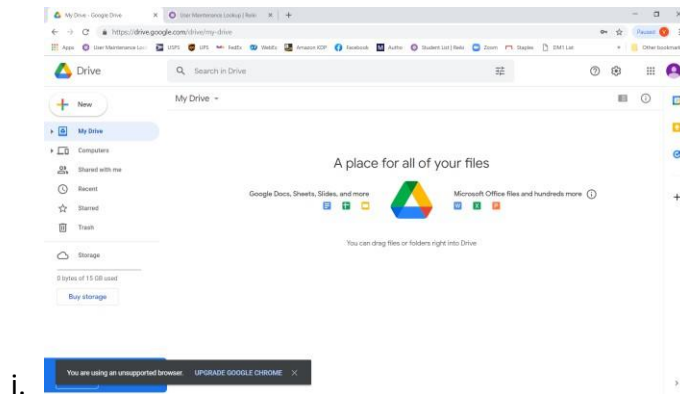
My Drive - Google Drive × User Maintenance Lookup | Relo × +

https://drive.google.com/drive/my-drive

Apps User Maintenance Loo USPS UPS FedEx WebEx Amazon KDP Facebook Author Student List | Relo Zoom Staples DM1 List Other bookmarks

Paused

Drive

Search in Drive

New

My Drive

Computers

Shared with me

Recent

Starred

Trash

Storage

0 bytes of 15 GB used

Buy storage

My Drive

A place for all of your files

Google Docs, Sheets, Slides, and more

Microsoft Office files and hundreds more

You can drag files or folders right into Drive

i.

You are using an unsupported browser. UPGRADE GOOGLE CHROME ×